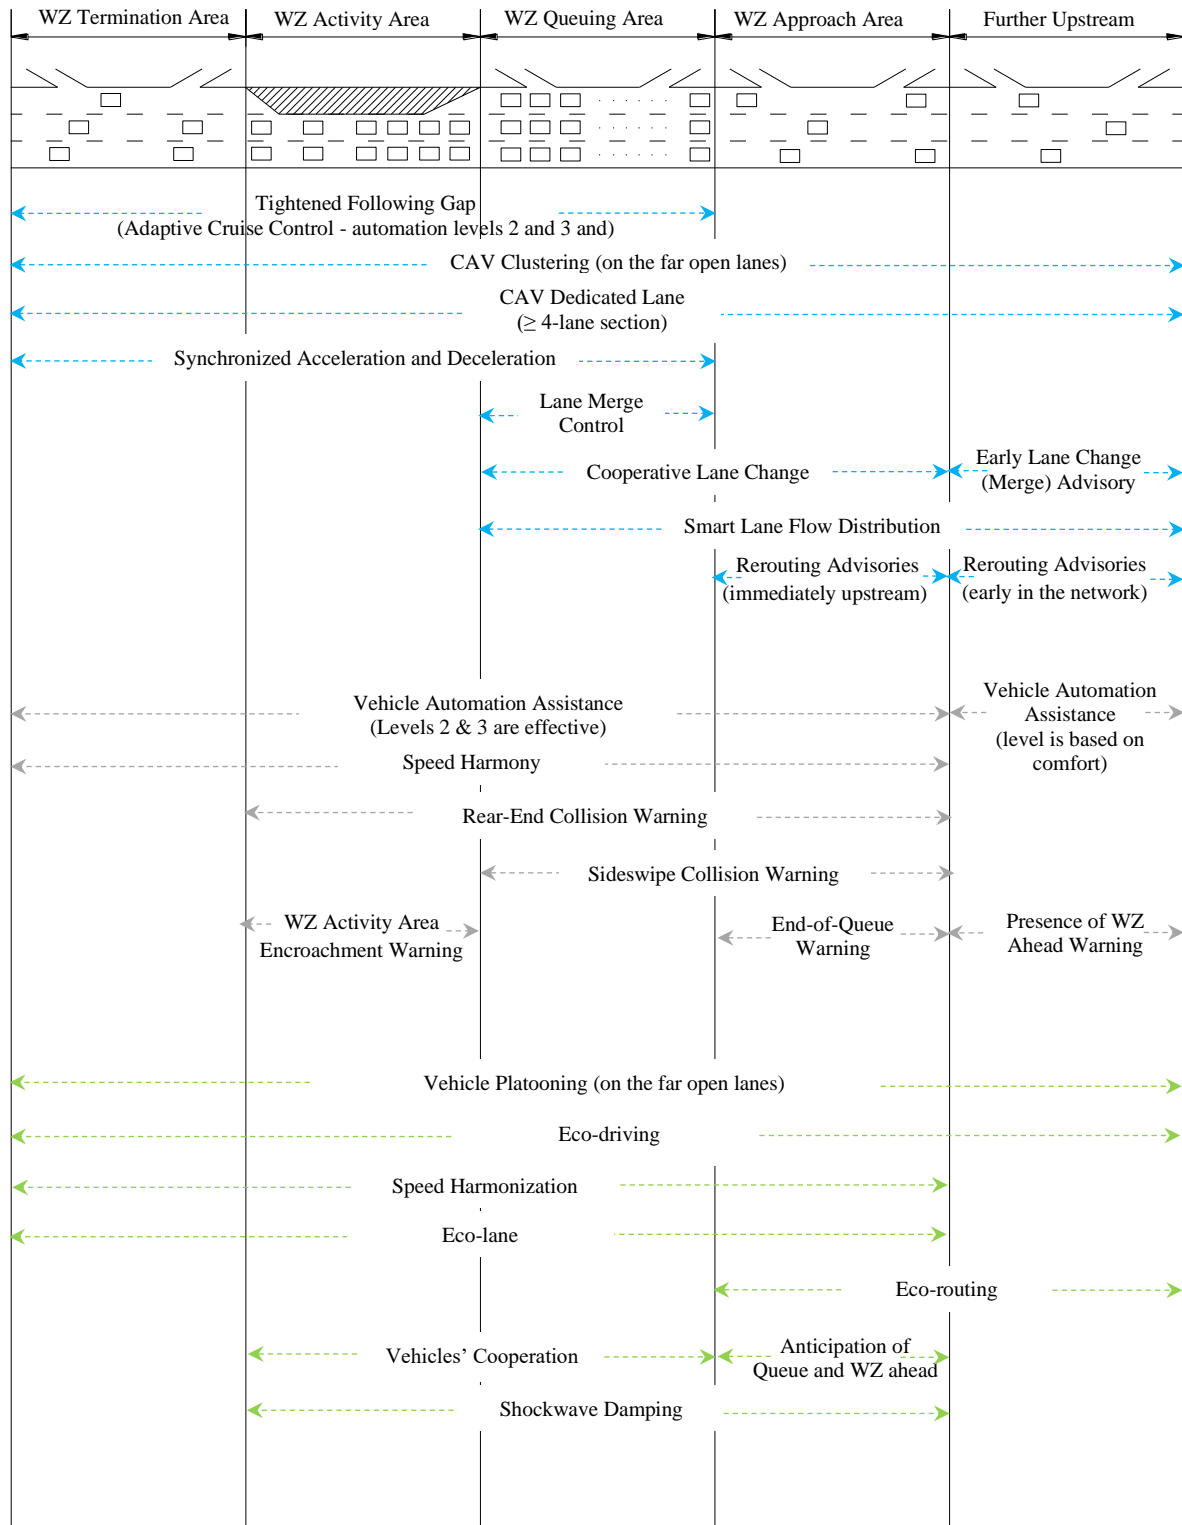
WZ Termination Area
WZ Activity Area
WZ Queuing Area
WZ Approach Area
Further Upstream

Tightened Following Gap
(Adaptive Cruise Control - automation levels 2 and 3 and)

CAV Clustering (on the far open lanes)

CAV Dedicated Lane
(≥ 4-lane section)

Synchronized Acceleration and Deceleration

Lane Merge
Control

Cooperative Lane Change

Early Lane Change
(Merge) Advisory

Smart Lane Flow Distribution

Rerouting Advisories
(immediately upstream)

Rerouting Advisories
(early in the network)

Vehicle Automation Assistance
(Levels 2 & 3 are effective)

Vehicle Automation
Assistance
(level is based on
comfort)

Speed Harmony

Rear-End Collision Warning

Sideswipe Collision Warning

WZ Activity Area
Encroachment Warning

End-of-Queue
Warning

Presence of WZ
Ahead Warning

Vehicle Platooning (on the far open lanes)

Eco-driving

Speed Harmonization

Eco-lane

Eco-routing

Vehicles’ Cooperation

Anticipation of
Queue and WZ ahead

Shockwave Damping